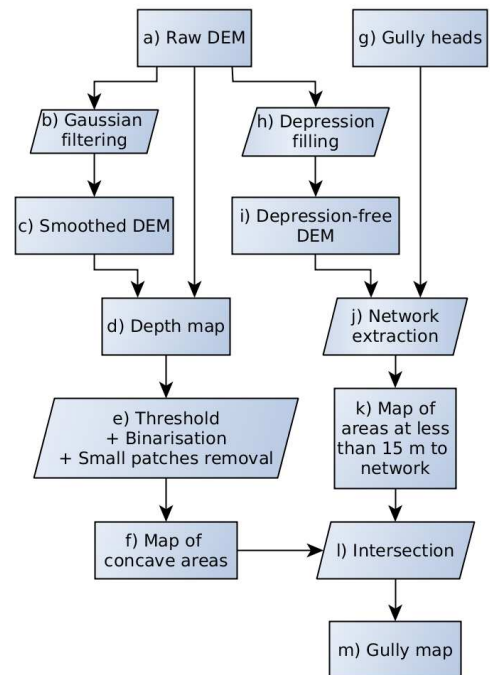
a) Raw DEM

g) Gully heads

b) Gaussian filtering

h) Depression filling

c) Smoothed DEM

i) Depression-free DEM

d) Depth map

j) Network extraction

e) Threshold + Binarisation + Small patches removal

k) Map of areas at less than 15 m to network

f) Map of concave areas

l) Intersection

m) Gully map